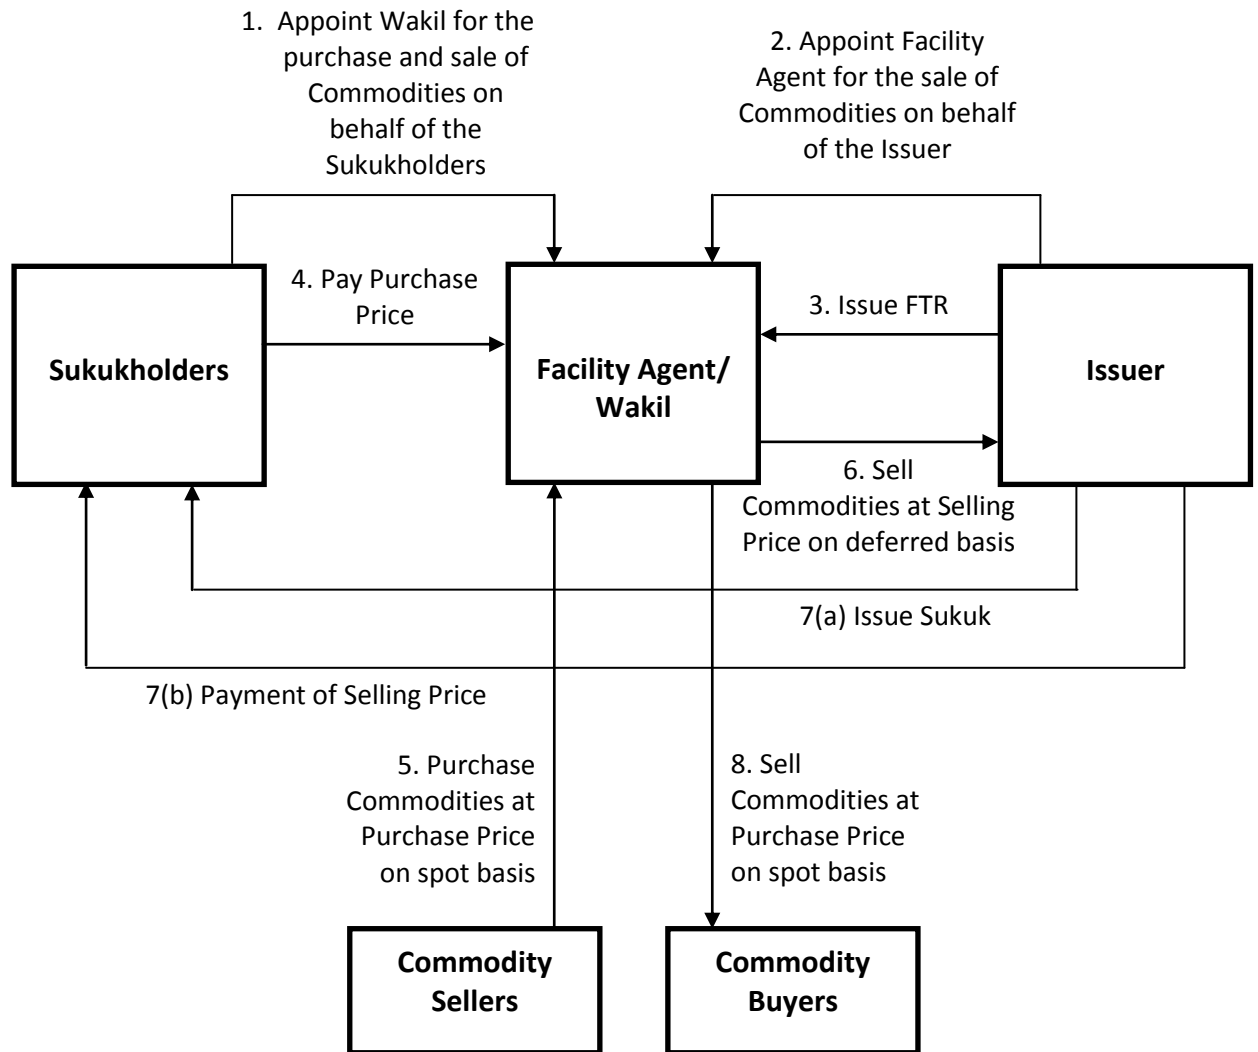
1. Appoint Wakil for the purchase and sale of Commodities on behalf of the Sukukholders

2. Appoint Facility Agent for the sale of Commodities on behalf of the Issuer

4. Pay Purchase Price

3. Issue FTR

Sukukholders

Facility Agent/ Wakil

Issuer

6. Sell Commodities at Selling Price on deferred basis

7(a) Issue Sukuk

7(b) Payment of Selling Price

5. Purchase Commodities at Purchase Price on spot basis

8. Sell Commodities at Purchase Price on spot basis

Commodity Sellers

Commodity Buyers